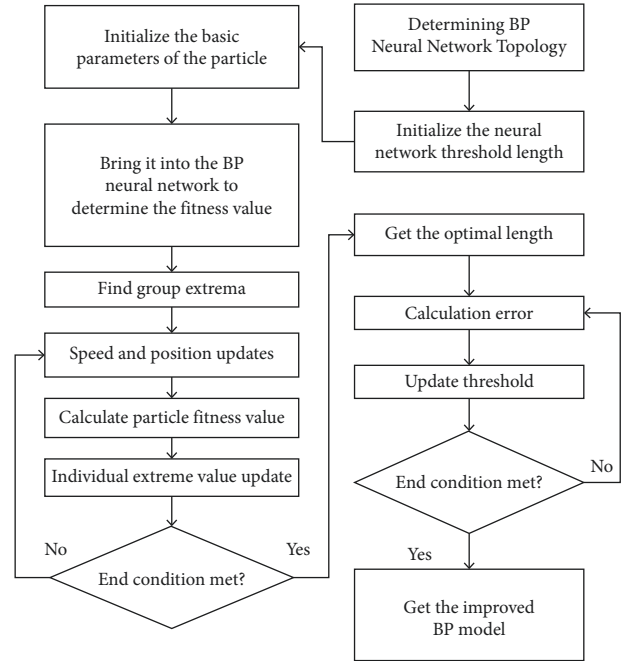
Initialize the basic parameters of the particle

Determining BP Neural Network Topology

Initialize the neural network threshold length

Bring it into the BP neural network to determine the fitness value

Find group extrema

Speed and position updates

Calculate particle fitness value

Individual extreme value update

End condition met?

No

Yes

Get the optimal length

Calculation error

Update threshold

End condition met?

No

Yes

Get the improved BP model